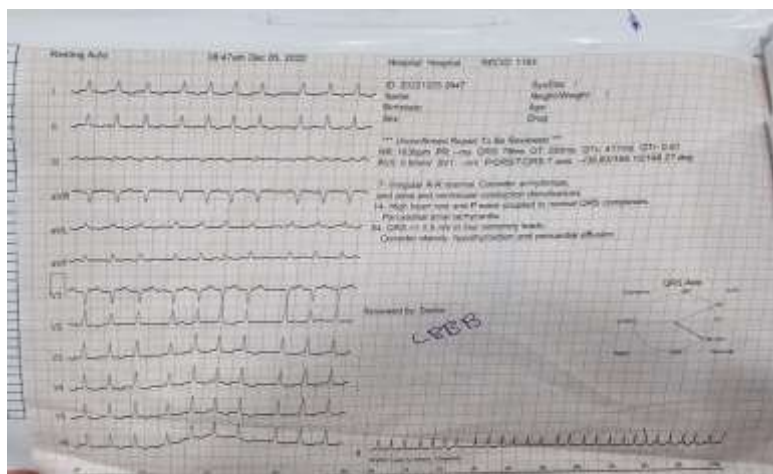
Resting Auto 08:47am Dec 05, 2020 Hospital Hospital IMEDD 1183

I

II

III

aVR

aVL

aVF

V1

V2

V3

V4

V5

V6

ID: 20201205 0847 SysDia:
Name: Height/Weight:
Birthdate: Age:
Sex: Drug:

*** Unconfirmed Report To Be Reviewed ***
HR: 163bpm PR: --ms QRS: 78ms QT: 220ms QTc: 477ms QTr: 0.61
RV5: 0.56mV SV1: --mV P/QRS/T/QRS-T axis: --/30.83/186.10/168.77 deg

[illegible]
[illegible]
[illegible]
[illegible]
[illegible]
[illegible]

Reviewed by: Doctor

LBBB

QRS Axis